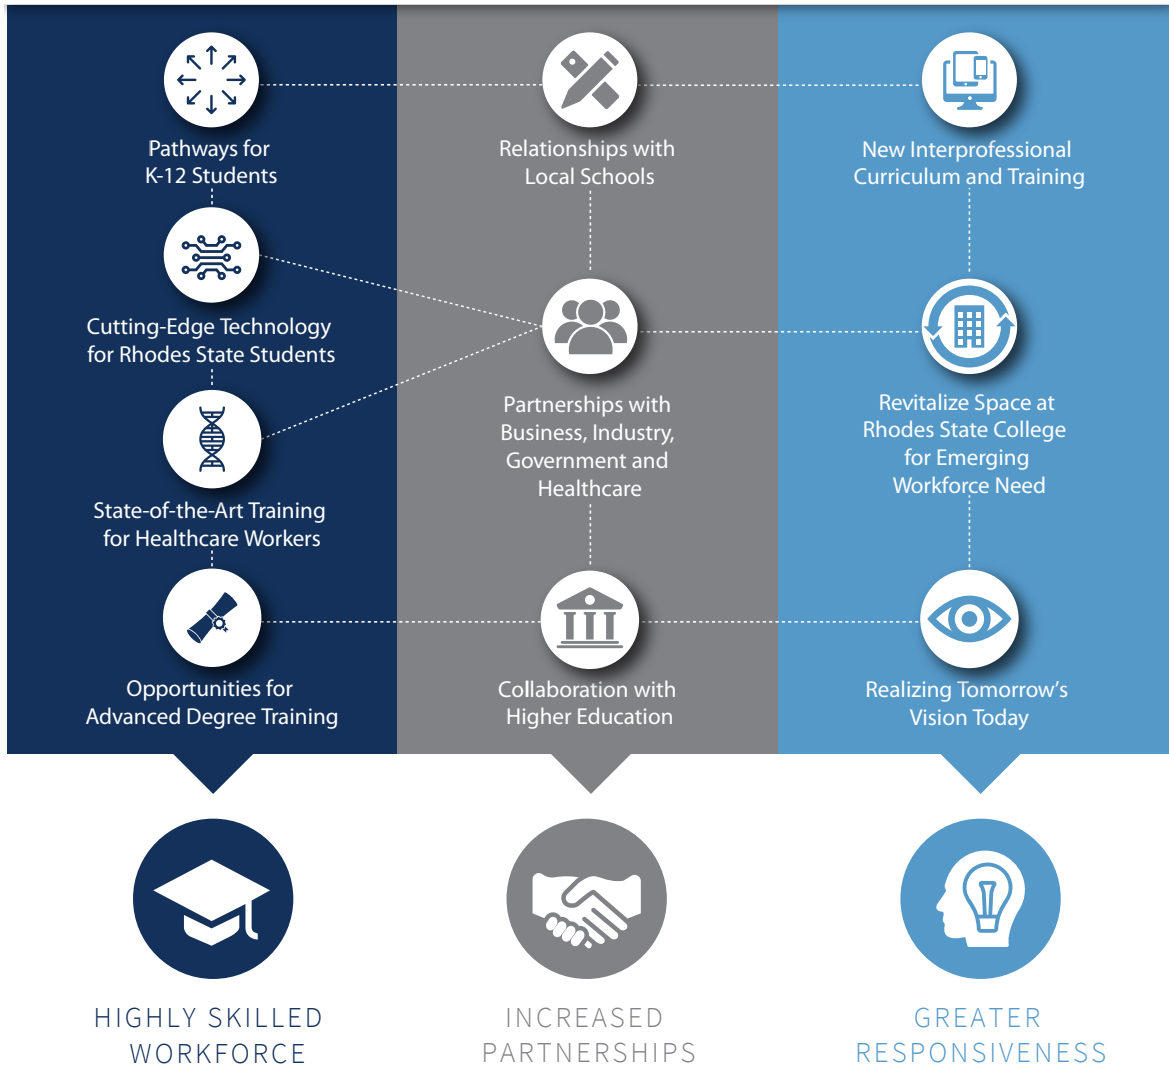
Pathways for K-12 Students

Cutting-Edge Technology for Rhodes State Students

State-of-the-Art Training for Healthcare Workers

Opportunities for Advanced Degree Training

Relationships with Local Schools

Partnerships with Business, Industry, Government and Healthcare

Collaboration with Higher Education

New Interprofessional Curriculum and Training

Revitalize Space at Rhodes State College for Emerging Workforce Need

Realizing Tomorrow's Vision Today

HIGHLY SKILLED WORKFORCE

INCREASED PARTNERSHIPS

GREATER RESPONSIVENESS